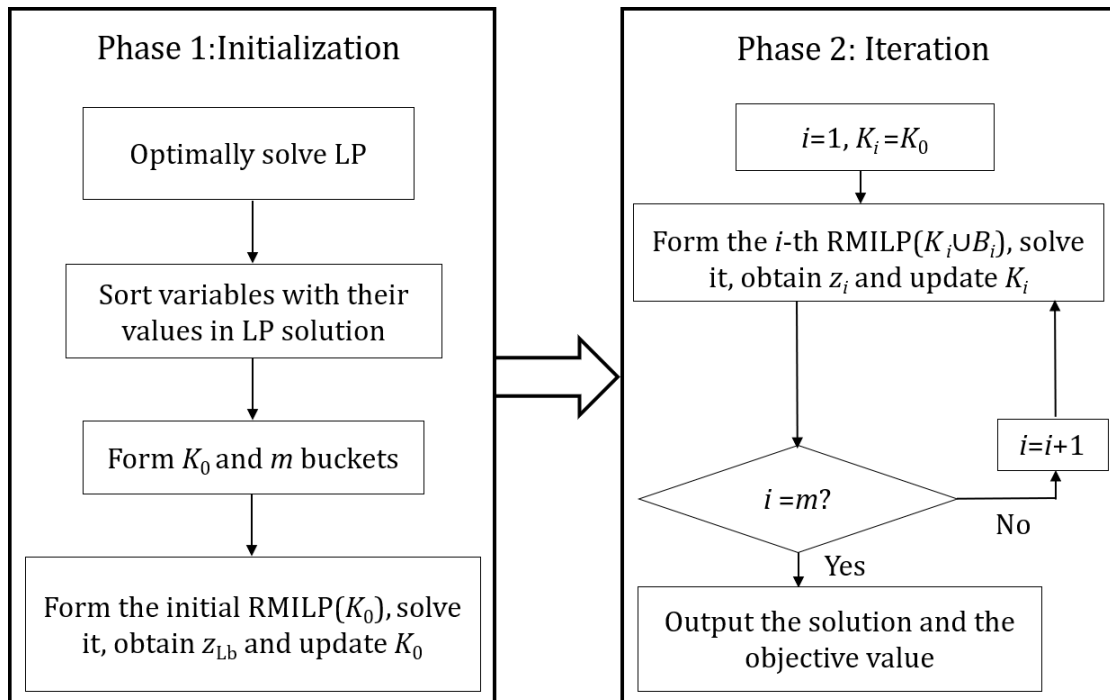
Phase 1:Initialization

Optimally solve LP

Sort variables with their values in LP solution

Form $K_0$ and $m$ buckets

Form the initial RMILP($K_0$), solve it, obtain $z_{\text{Lb}}$ and update $K_0$

Phase 2: Iteration

$i$=1, $K_i$ =$K_0$

Form the $i$-th RMILP($K_i \cup B_i$), solve it, obtain $z_i$ and update $K_i$

$i$ =$m$?

No

$i$=$i$+1

Yes

Output the solution and the objective value